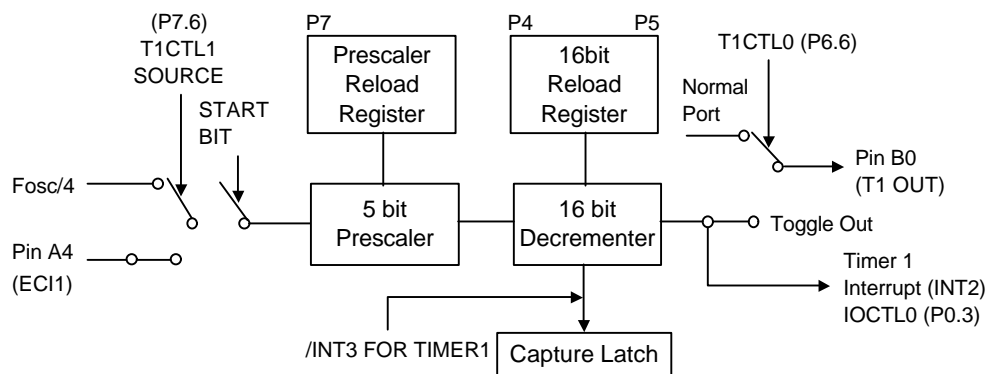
(P7.6)
T1CTL1
SOURCE

P7
Prescaler
Reload
Register

P4 P5
16bit
Reload
Register

T1CTL0 (P6.6)

Normal
Port

START
BIT

Pin B0
(T1 OUT)

Fosc/4

5 bit
Prescaler

16 bit
Decrementer

Toggle Out

Pin A4
(ECI1)

Timer 1
Interrupt (INT2)
IOCTL0 (P0.3)

/INT3 FOR TIMER1
Capture Latch